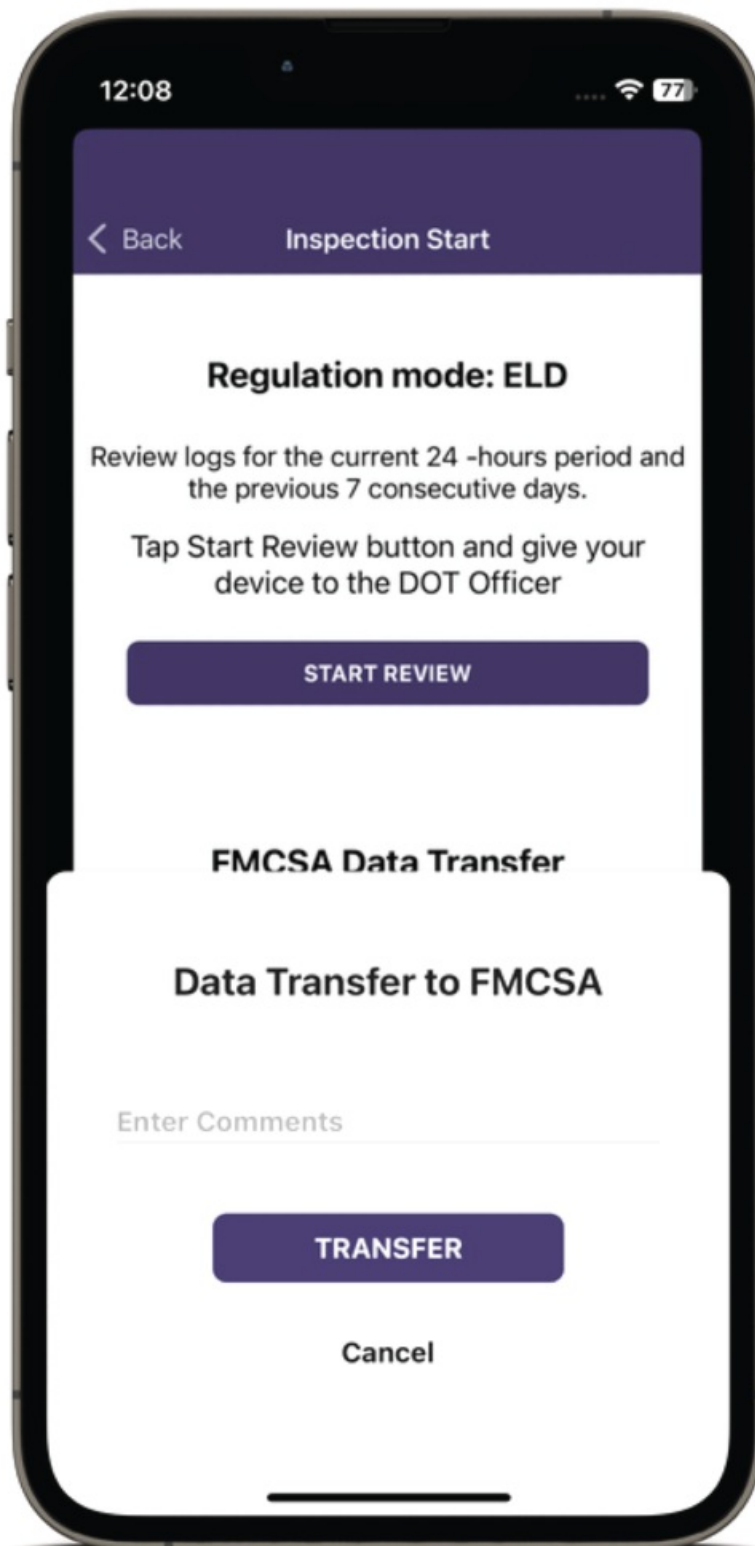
12:08

77

< Back Inspection Start

Regulation mode: ELD

Review logs for the current 24 -hours period and the previous 7 consecutive days.

Tap Start Review button and give your device to the DOT Officer

START REVIEW

FMCSA Data Transfer

Data Transfer to FMCSA

Enter Comments

TRANSFER

Cancel